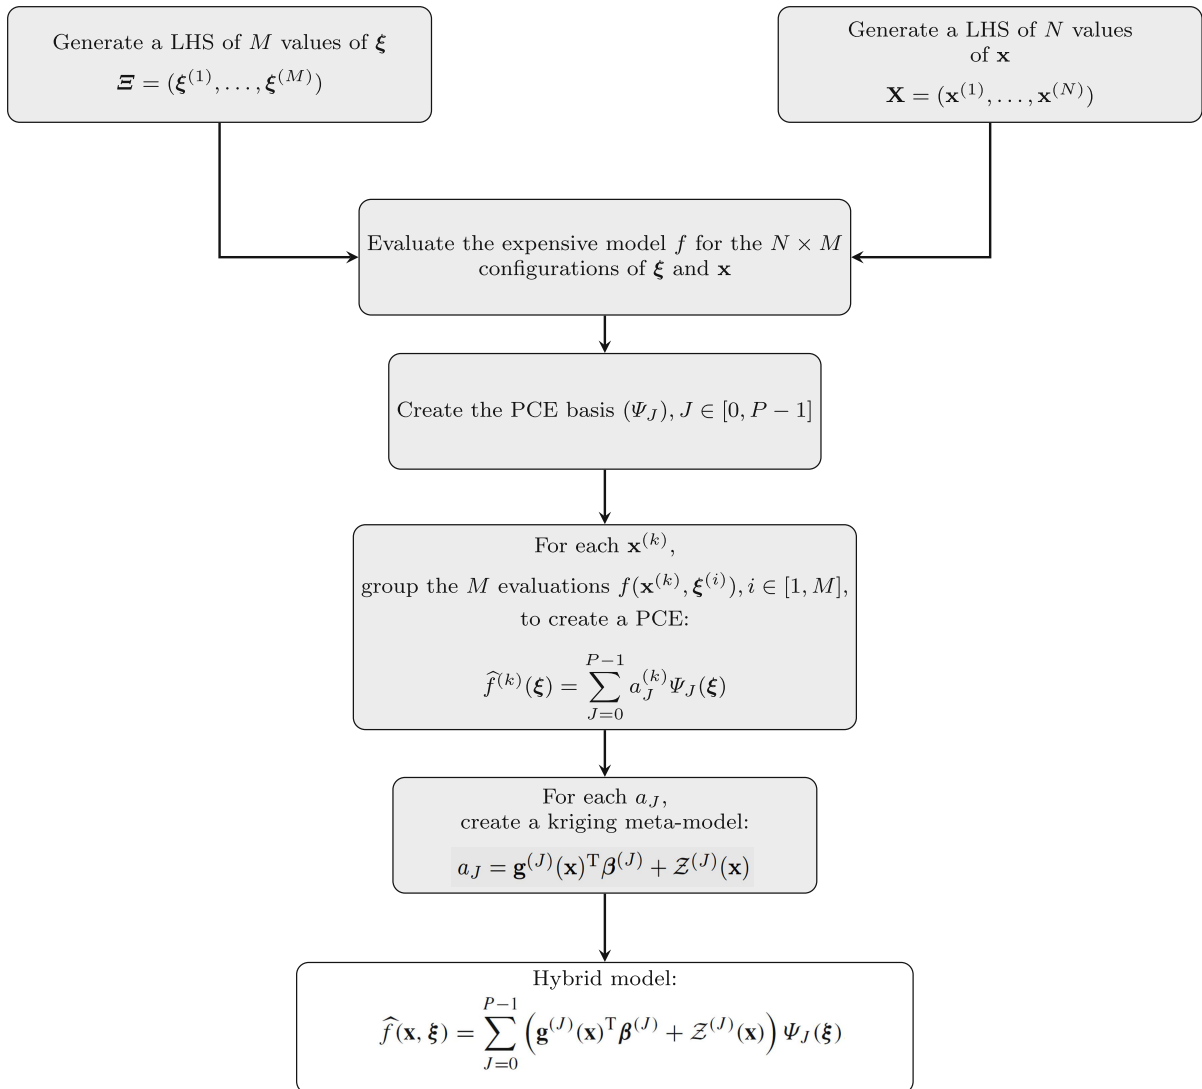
Generate a LHS of $M$ values of $\boldsymbol{\xi}$

$\boldsymbol{\Xi} = (\boldsymbol{\xi}^{(1)}, \dots, \boldsymbol{\xi}^{(M)})$

Generate a LHS of $N$ values of $\mathbf{x}$

$\mathbf{X} = (\mathbf{x}^{(1)}, \dots, \mathbf{x}^{(N)})$

Evaluate the expensive model $f$ for the $N \times M$ configurations of $\boldsymbol{\xi}$ and $\mathbf{x}$

Create the PCE basis $(\Psi_J), J \in [0, P-1]$

For each $\mathbf{x}^{(k)}$,

group the $M$ evaluations $f(\mathbf{x}^{(k)}, \boldsymbol{\xi}^{(i)}), i \in [1, M]$,

to create a PCE:

$\widehat{f}^{(k)}(\boldsymbol{\xi}) = \sum_{J=0}^{P-1} a_J^{(k)} \Psi_J(\boldsymbol{\xi})$

For each $a_J$,

create a kriging meta-model:

$a_J = \mathbf{g}^{(J)}(\mathbf{x})^{\mathrm{T}} \boldsymbol{\beta}^{(J)} + \mathcal{Z}^{(J)}(\mathbf{x})$

Hybrid model:

$\widehat{f}(\mathbf{x}, \boldsymbol{\xi}) = \sum_{J=0}^{P-1} \left( \mathbf{g}^{(J)}(\mathbf{x})^{\mathrm{T}} \boldsymbol{\beta}^{(J)} + \mathcal{Z}^{(J)}(\mathbf{x}) \right) \Psi_J(\boldsymbol{\xi})$